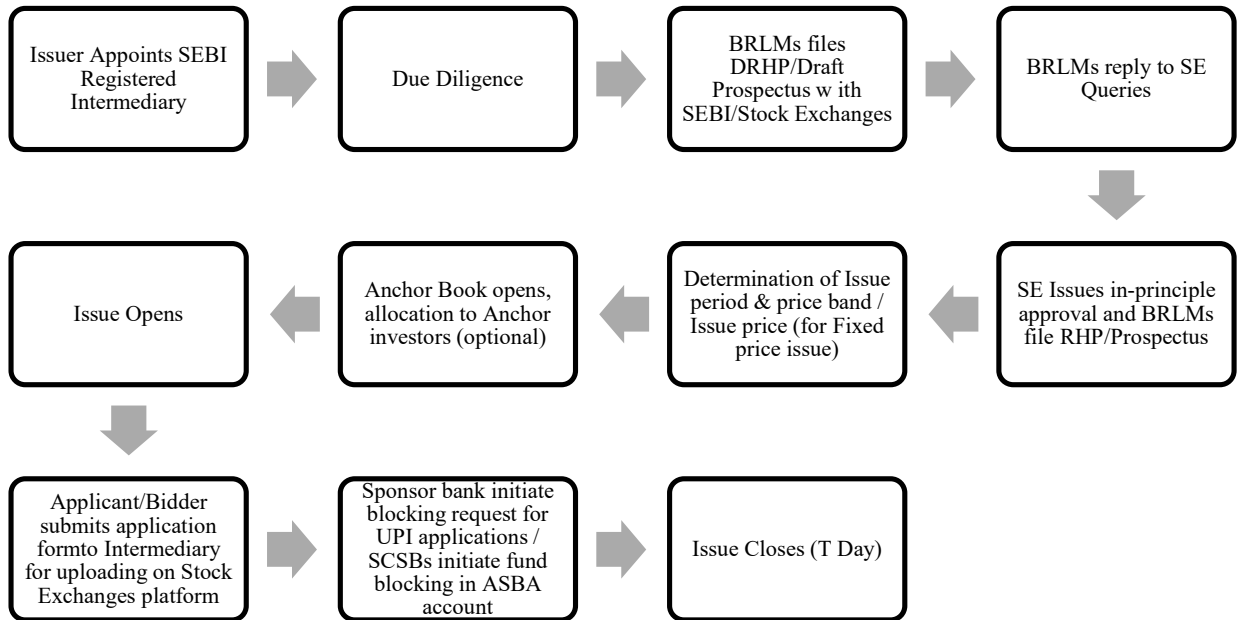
Issuer Appoints SEBI Registered Intermediary

Due Diligence

BRLMs files DRHP/Draft Prospectus w ith SEBI/Stock Exchanges

BRLMs reply to SE Queries

SE Issues in-principle approval and BRLMs file RHP/Prospectus

Determination of Issue period & price band / Issue price (for Fixed price issue)

Anchor Book opens, allocation to Anchor investors (optional)

Issue Opens

Applicant/Bidder submits application formto Intermediary for uploading on Stock Exchanges platform

Sponsor bank initiate blocking request for UPI applications / SCSBs initiate fund blocking in ASBA account

Issue Closes (T Day)